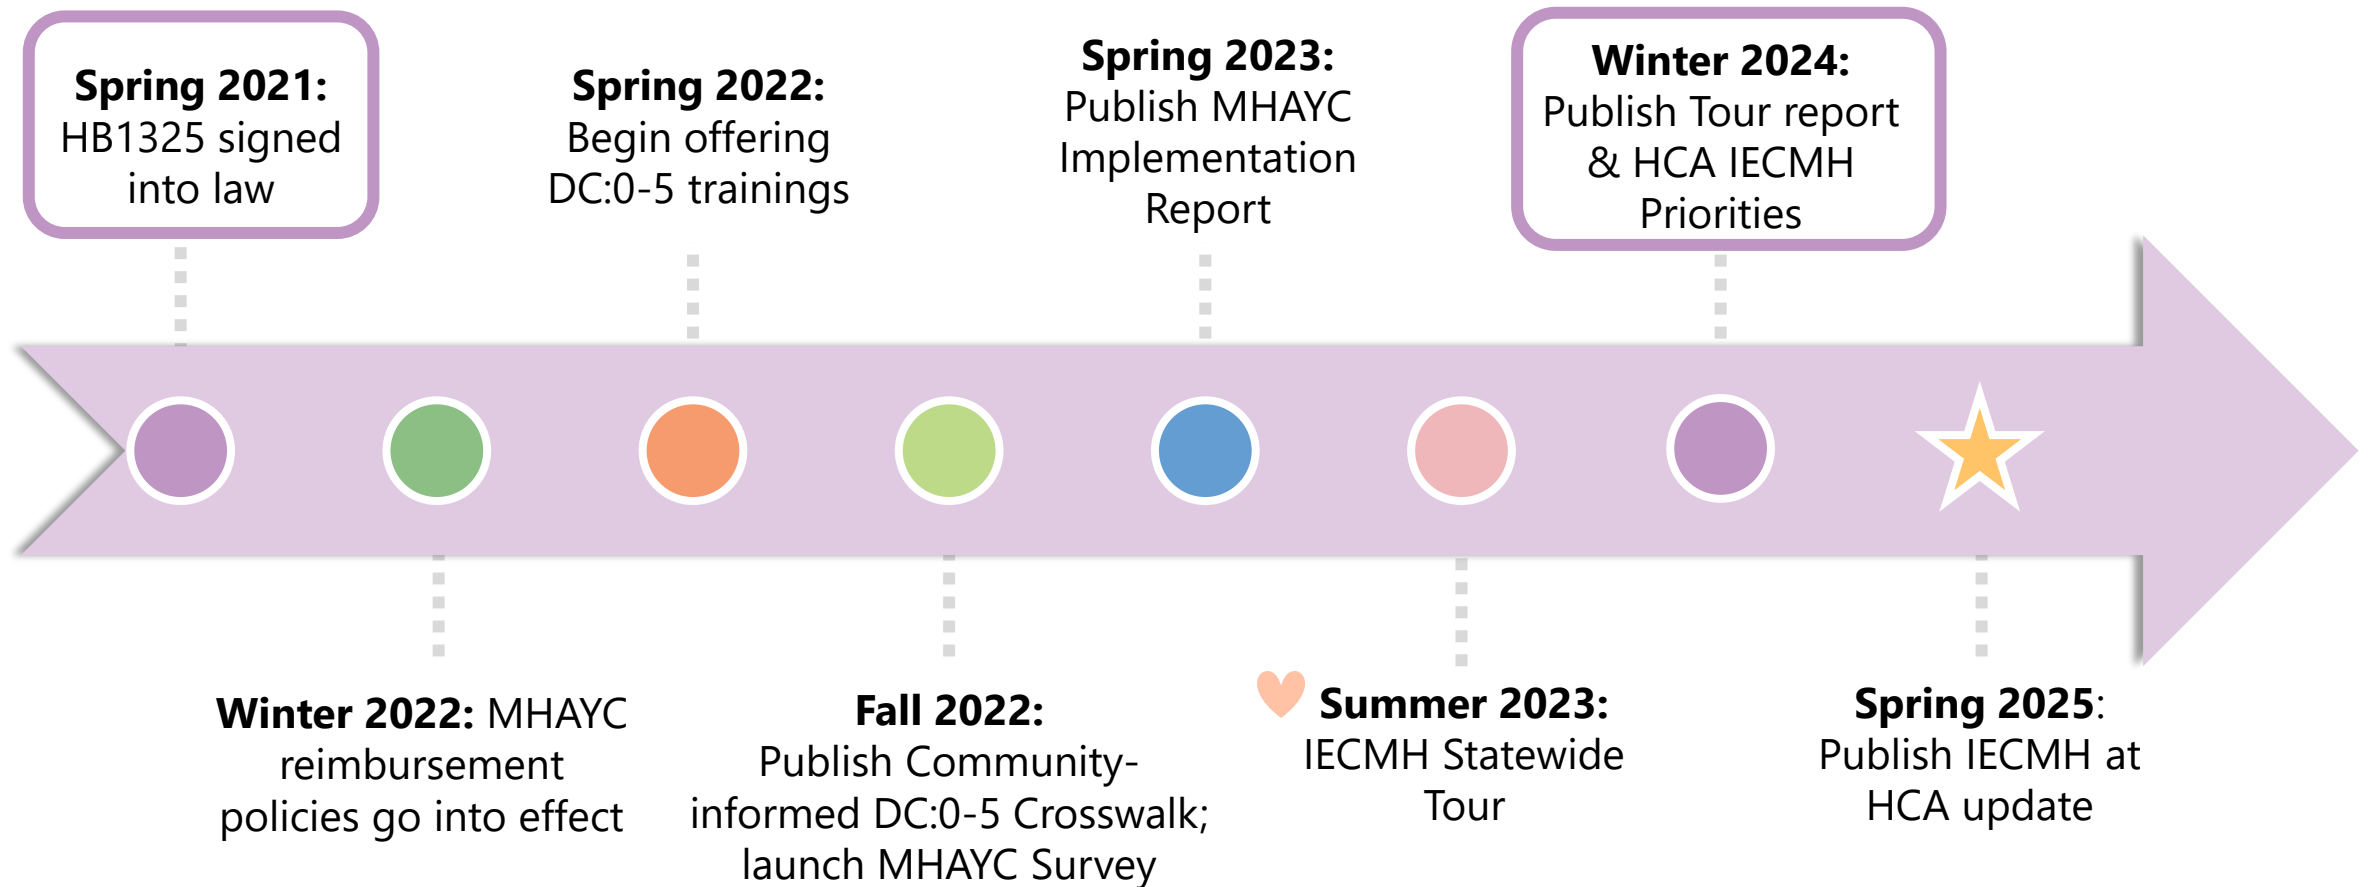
**Spring 2021:** HB1325 signed into law

**Spring 2022:** Begin offering DC:0-5 trainings

**Spring 2023:** Publish MHAYC Implementation Report

**Winter 2024:** Publish Tour report & HCA IECMH Priorities

**Winter 2022:** MHAYC reimbursement policies go into effect

**Fall 2022:** Publish Community-informed DC:0-5 Crosswalk; launch MHAYC Survey

**Summer 2023:** IECMH Statewide Tour

**Spring 2025**: Publish IECMH at HCA update